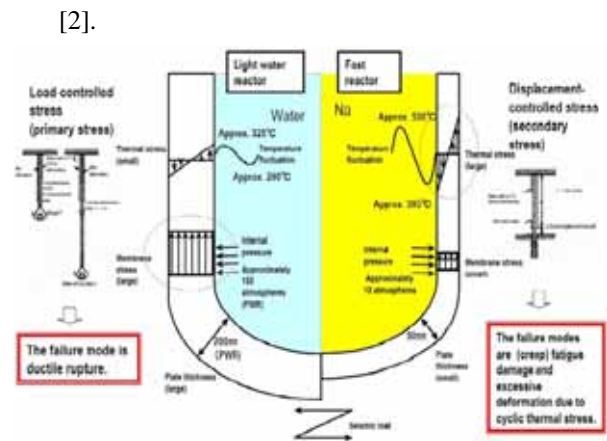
[2].

Load controlled stress (primary stress)

Light water reactor

Water

Fast reactor

Na

Displacement-controlled stress (secondary stress)

Approx. 325°C

Temperature fluctuation

Approx. 290°C

Thermal stress (small)

Approx. 530°C

Temperature fluctuation

Approx. 392°C

Thermal stress (large)

Internal pressure

Approximately 150 atmospheres (PWR)

Membrane stress (large)

Internal pressure

Approximately 10 atmosphere

Membrane stress (small)

The failure mode is ductile rupture.

200m (PWR)

Plate thickness (large)

50mm

Plate thickness (small)

The failure modes are (creep) fatigue damage and excessive deformation due to cyclic thermal stress.

Seismic load